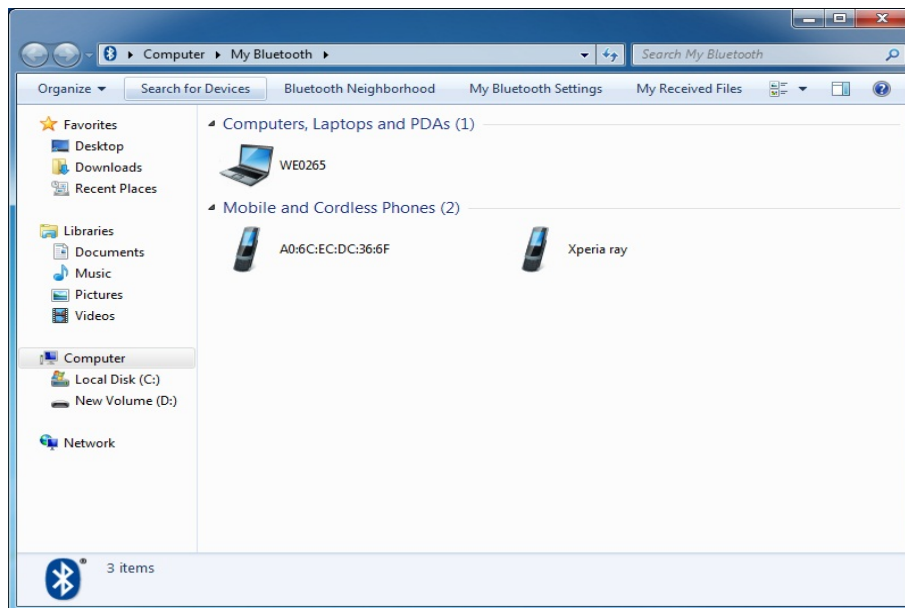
Computer ▸ My Bluetooth ▸

Search My Bluetooth

Organize ▾ Search for Devices Bluetooth Neighborhood My Bluetooth Settings My Received Files

Favorites
Desktop
Downloads
Recent Places

Libraries
Documents
Music
Pictures
Videos

Computer
Local Disk (C:)
New Volume (D:)

Network

Computers, Laptops and PDAs (1)

WE0265

Mobile and Cordless Phones (2)

A0:6C:EC:DC:36:6F

Xperia ray

3 items